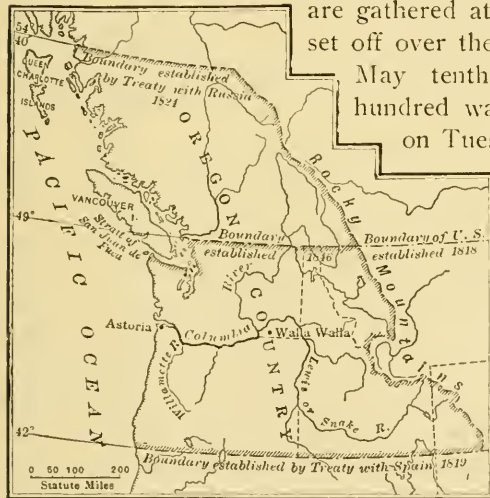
are gathered at
set off over the
May tenth
hundred wa
on Tues

54°
40'
Boundary established by Treaty with Russia 1824
QUEEN CHARLOTTE ISLANDS
OREGON COUNTRY
Rocky Mountains
VANCOUVER I.
Strait of San Juan de Fuca
49°
Boundary established 1846
Boundary of U. S. established 1818
PACIFIC OCEAN
Astoria
Columbia
Walla Walla
Lewis or Snake R.
Willamette R.
River
42°
Boundary established by Treaty with Spain 1819
0 50 100 200
Statute Miles